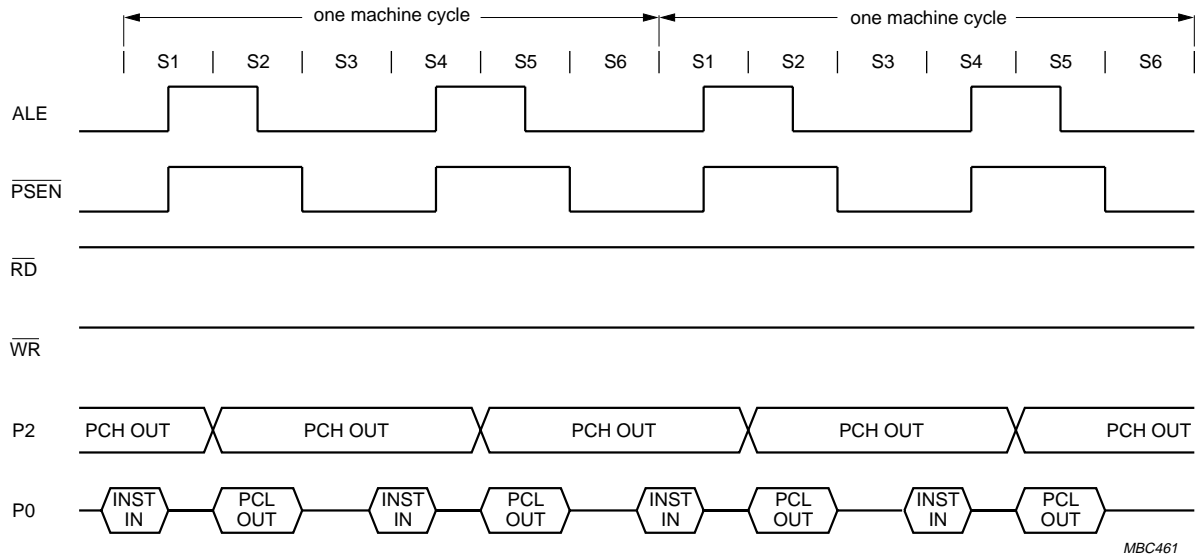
one machine cycle

one machine cycle

S1 S2 S3 S4 S5 S6 S1 S2 S3 S4 S5 S6

ALE

$\overline{PSEN}$

$\overline{RD}$

$\overline{WR}$

P2

PCH OUT PCH OUT PCH OUT PCH OUT PCH OUT

P0

INST IN PCL OUT INST IN PCL OUT INST IN PCL OUT INST IN PCL OUT

MBC461